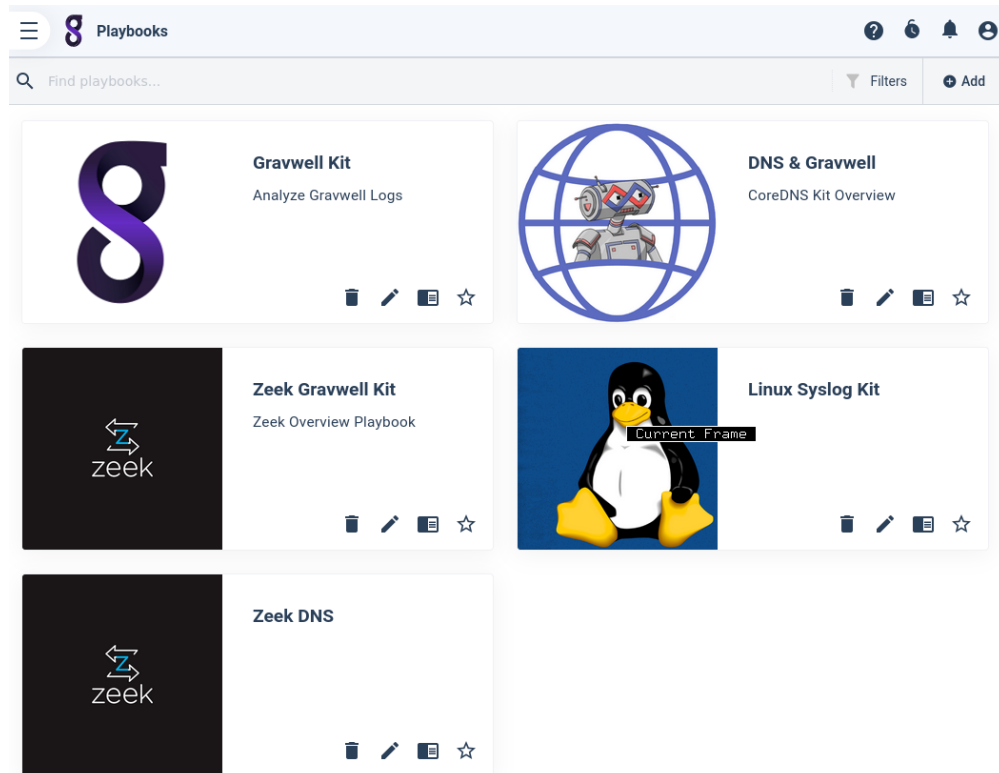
Playbooks

Find playbooks...

Filters

Add

Gravwell Kit

Analyze Gravwell Logs

DNS & Gravwell

CoreDNS Kit Overview

zeek

Zeek Gravwell Kit

Zeek Overview Playbook

Current Frame

Linux Syslog Kit

zeek

Zeek DNS